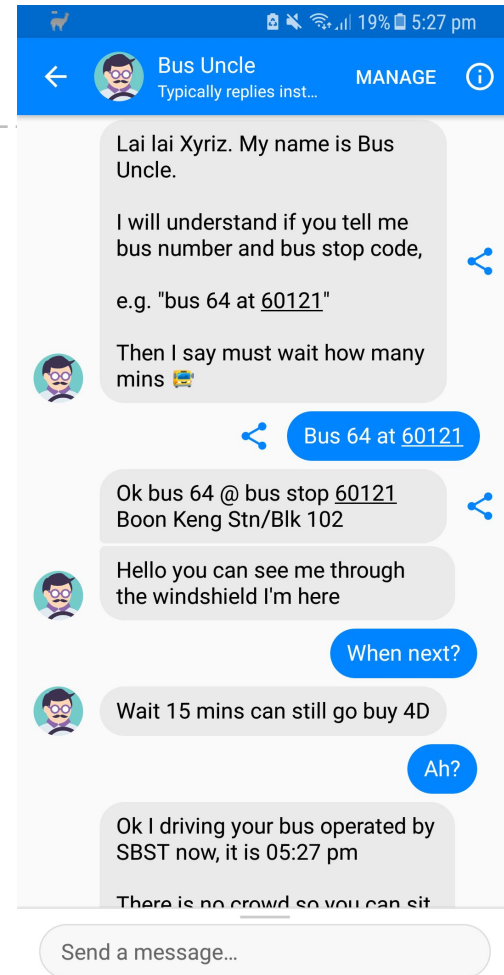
19% 5:27 pm

Bus Uncle
Typically replies inst...
MANAGE

Lai lai Xyriz. My name is Bus Uncle.

I will understand if you tell me bus number and bus stop code,

e.g. "bus 64 at 60121"

Then I say must wait how many mins

Bus 64 at 60121

Ok bus 64 @ bus stop 60121 Boon Keng Stn/Blk 102

Hello you can see me through the windshield I'm here

When next?

Wait 15 mins can still go buy 4D

Ah?

Ok I driving your bus operated by SBST now, it is 05:27 pm

There is no crowd so you can sit

Send a message...